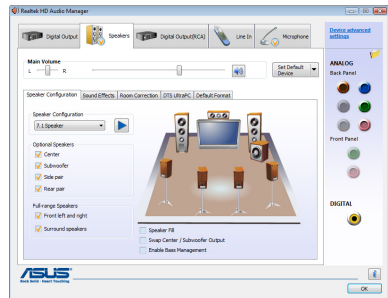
Realtek HD Audio Manager

Digital Output

Speakers

Digital Output(RCA)

Line In

Microphone

Device advanced settings

Main Volume

L R

Set Default Device

ANALOG

Back Panel

Speaker Configuration

Sound Effects

Room Correction

DTS UltraPC

Default Format

Speaker Configuration

7.1 Speaker

Optional Speakers

Center

Subwoofer

Side pair

Rear pair

Front Panel

Full-range Speakers

Front left and right

Surround speakers

DIGITAL

Speaker Fill

Swap Center / Subwoofer Output

Enable Bass Management

ASUS

Rock Solid • Heart Touching

OK